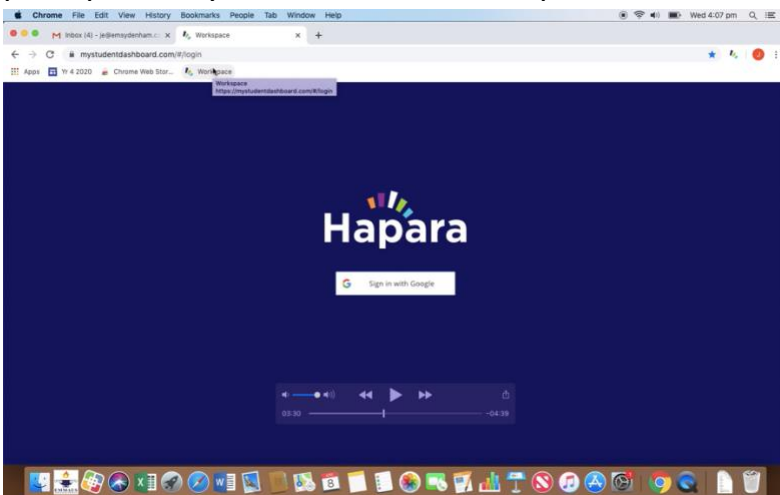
Chrome File Edit View History Bookmarks People Tab Window Help

Wed 4:07 pm

Inbox (4) - je@emsydenham.c

Workspace

mystudentdashboard.com/#/login

Apps

Yr 4 2020

Chrome Web Stor...

Workspace

Workspace
https://mystudentdashboard.com/#/login

Hapara

Sign in with Google

03:30

-04:39